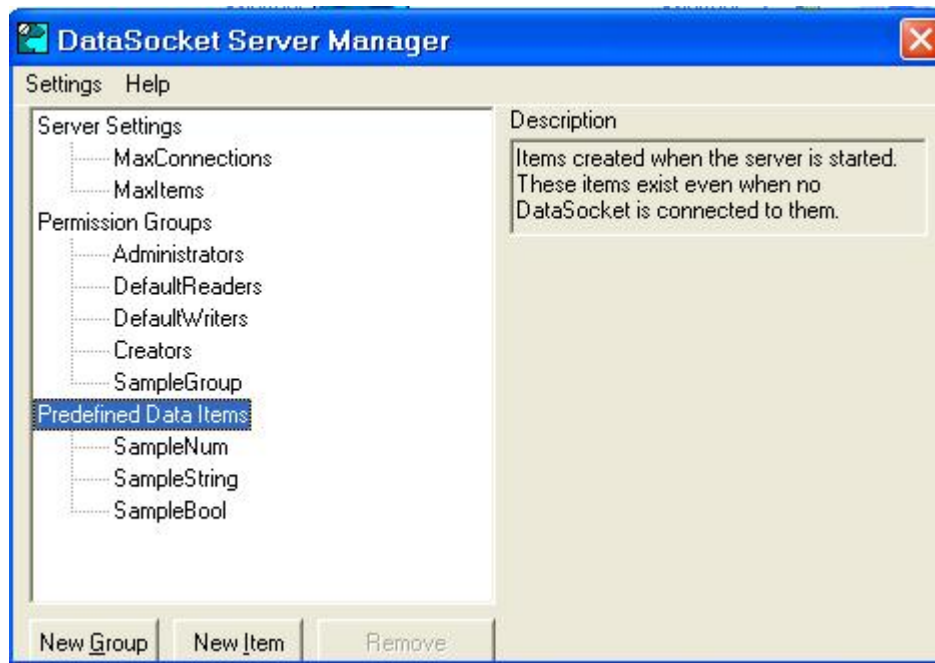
DataSocket Server Manager

Settings Help

Server Settings
MaxConnections
MaxItems
Permission Groups
Administrators
DefaultReaders
DefaultWriters
Creators
SampleGroup
Predefined Data Items
SampleNum
SampleString
SampleBool

Description

Items created when the server is started. These items exist even when no DataSocket is connected to them.

New Group New Item Remove